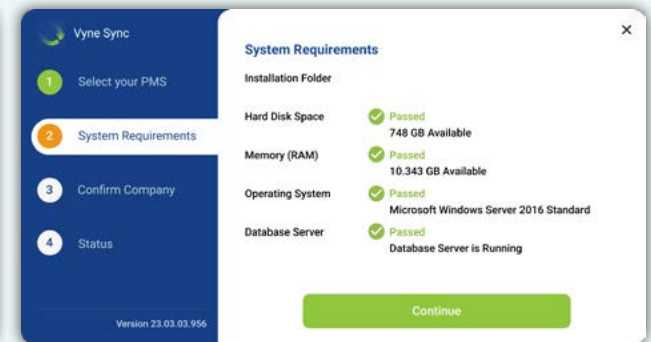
Vyne Sync

1 Select your PMS

2 System Requirements

3 Confirm Company

4 Status

Version 23.03.03.956

×

System Requirements

Installation Folder

Hard Disk Space
Passed
748 GB Available

Memory (RAM)
Passed
10.343 GB Available

Operating System
Passed
Microsoft Windows Server 2016 Standard

Database Server
Passed
Database Server is Running

Continue